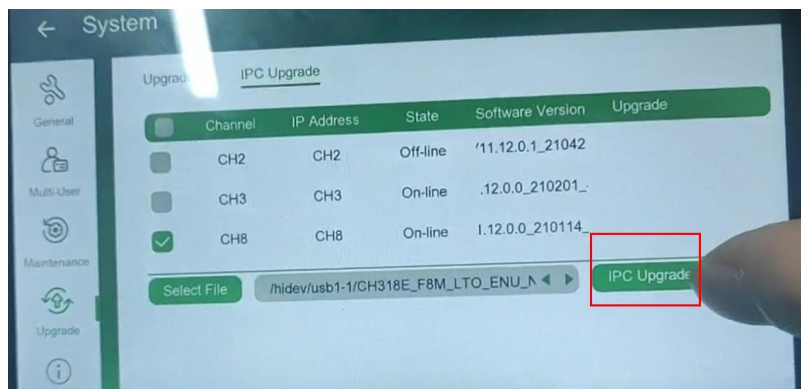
← System

General

Multi-User

Maintenance

Upgrade

Upgrad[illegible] IPC Upgrade

| | Channel | IP Address | State | Software Version | Upgrade |
|---|---|---|---|---|---|
| | CH2 | CH2 | Off-line | '11.12.0.1_21042 | |
| | CH3 | CH3 | On-line | .12.0.0_210201_ | |
| | CH8 | CH8 | On-line | I.12.0.0_210114_ | |

Select File /hidev/usb1-1/CH318E_F8M_LTO_ENU_N IPC Upgrade